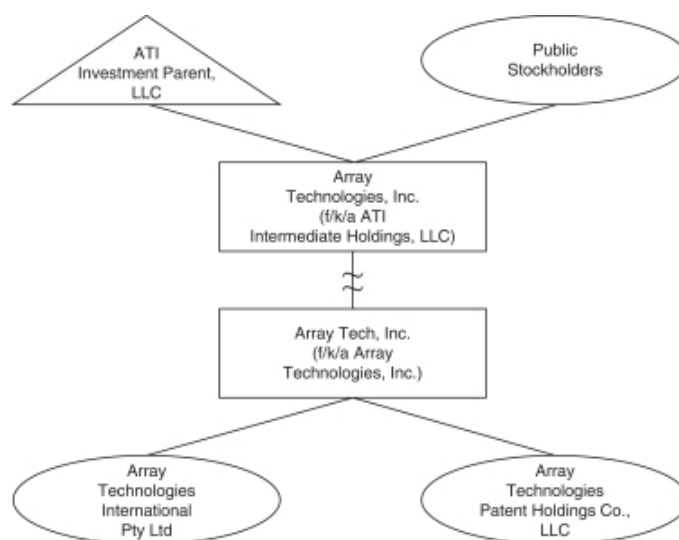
ATI Investment Parent, LLC

Public Stockholders

Array Technologies, Inc. (f/k/a ATI Intermediate Holdings, LLC)

Array Tech, Inc. (f/k/a Array Technologies, Inc.)

Array Technologies International Pty Ltd

Array Technologies Patent Holdings Co., LLC